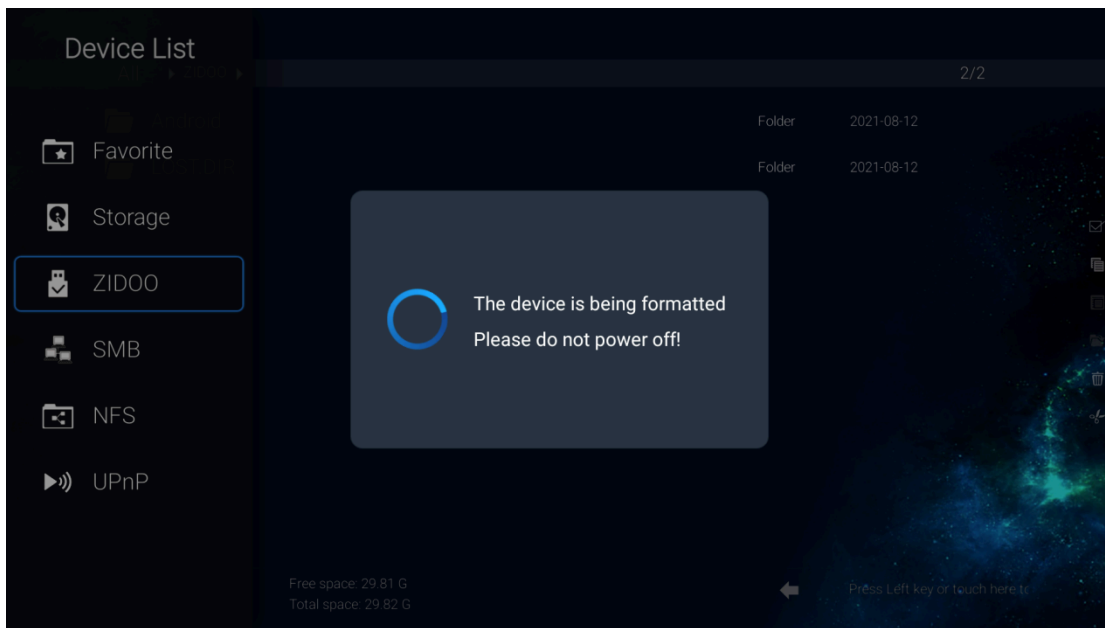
Device List

2/2

Favorite

Storage

ZIDOO

SMB

NFS

UPnP

Folder 2021-08-12

Folder 2021-08-12

The device is being formatted

Please do not power off!

Free space: 29.81 G

Total space: 29.82 G

Press Left key or touch here t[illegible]